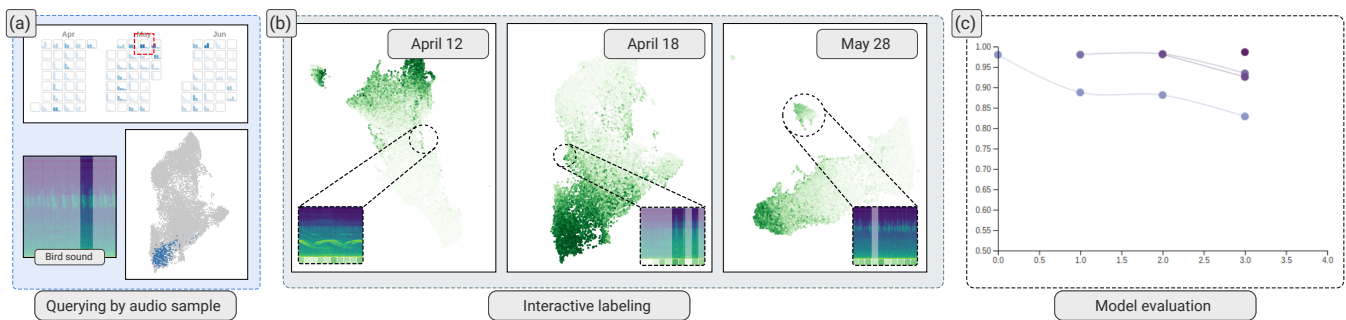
(a)

Apr May Jun

Bird sound

Querying by audio sample

(b)

April 12

April 18

May 28

Interactive labeling

(c)

1.00
0.95
0.90
0.85
0.80
0.75
0.70
0.65
0.60
0.55
0.50

0.0 0.5 1.0 1.5 2.0 2.5 3.0 3.5 4.0

Model evaluation